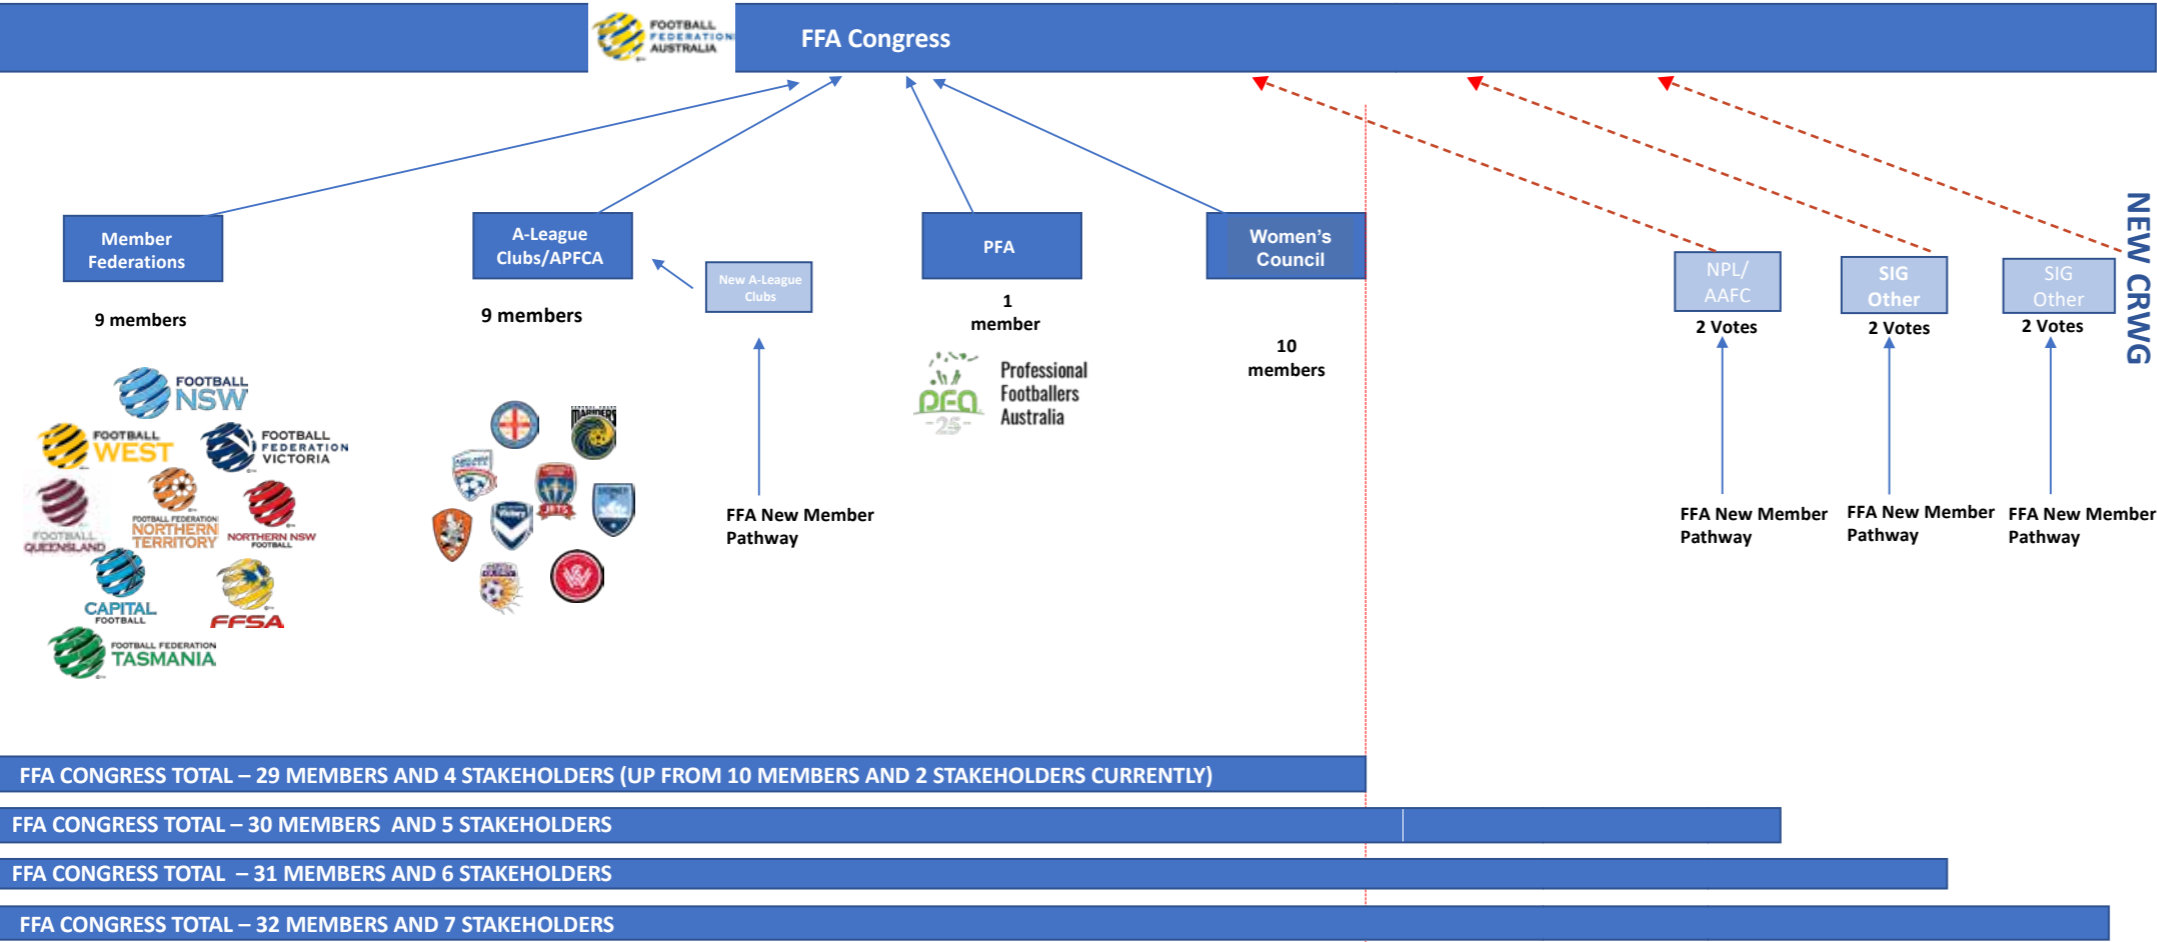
FOOTBALL FEDERATION AUSTRALIA

FFA Congress

Member Federations

9 members

FOOTBALL NSW
FOOTBALL WEST
FOOTBALL FEDERATION VICTORIA
FOOTBALL QUEENSLAND
FOOTBALL FEDERATION NORTHERN TERRITORY
NORTHERN NSW FOOTBALL
CAPITAL FOOTBALL
FFSA
FOOTBALL FEDERATION TASMANIA

A-League Clubs/APFCA

9 members

New A-League Clubs

FFA New Member Pathway

PFA

1 member

Professional Footballers Australia

Women's Council

10 members

NPL/ AAFC

2 Votes

FFA New Member Pathway

SIG Other

2 Votes

FFA New Member Pathway

SIG Other

2 Votes

FFA New Member Pathway

NEW CRWG

FFA CONGRESS TOTAL – 29 MEMBERS AND 4 STAKEHOLDERS (UP FROM 10 MEMBERS AND 2 STAKEHOLDERS CURRENTLY)

FFA CONGRESS TOTAL – 30 MEMBERS AND 5 STAKEHOLDERS

FFA CONGRESS TOTAL – 31 MEMBERS AND 6 STAKEHOLDERS

FFA CONGRESS TOTAL – 32 MEMBERS AND 7 STAKEHOLDERS